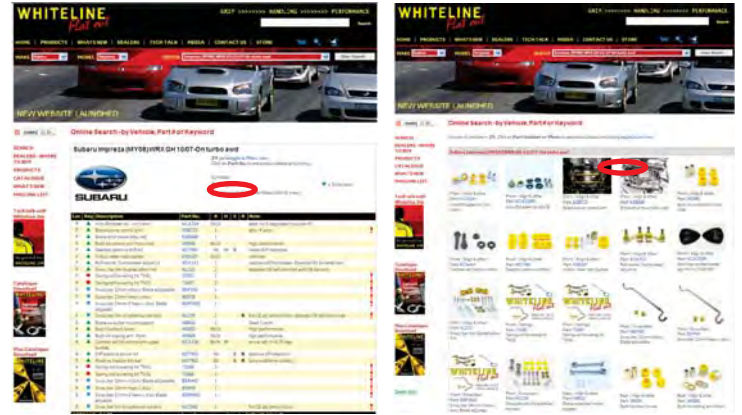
WHITELINE flat out
GRIP HANDLING PERFORMANCE
HOME | PRODUCTS | WHAT'S NEW | DEALERS | TECH TALK | MEDIA | CONTACT US | STORE
NEW WEBSITE LAUNCHED
Online Search - by Vehicle, Part # or Keyword
Subaru Impreza (MY08) WRX GH 10/07-On turbo awd
SUBARU
SEARCH
DEALERS
PRODUCTS
CATALOGUE
WHAT'S NEW
PRICING LIST

WHITELINE flat out
GRIP HANDLING PERFORMANCE
HOME | PRODUCTS | WHAT'S NEW | DEALERS | TECH TALK | MEDIA | CONTACT US | STORE
NEW WEBSITE LAUNCHED
Online Search - by Vehicle, Part # or Keyword
SEARCH
DEALERS
PRODUCTS
CATALOGUE
WHAT'S NEW
PRICING LIST